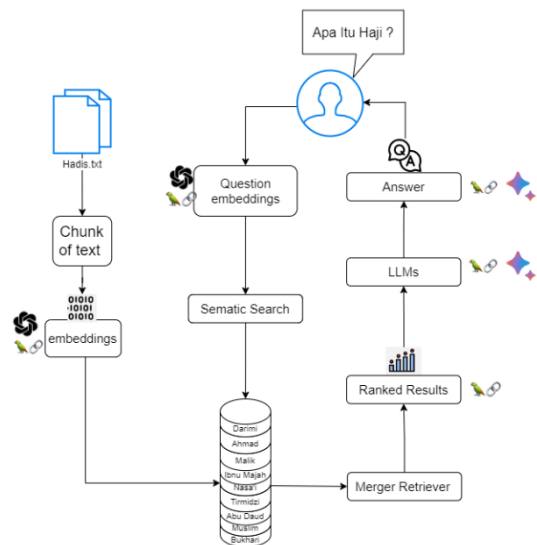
Apa Itu Haji ?

Hadis.txt

Chunk of text

0101
1010
0101

embeddings

Question embeddings

Sematic Search

Darimi
Ahmad
Malik
Ibnu Majah
Nasai
Tirmidzi
Abu Daud
Muslim
Bukhari

Merger Retriever

Ranked Results

LLMs

Answer

Q
A